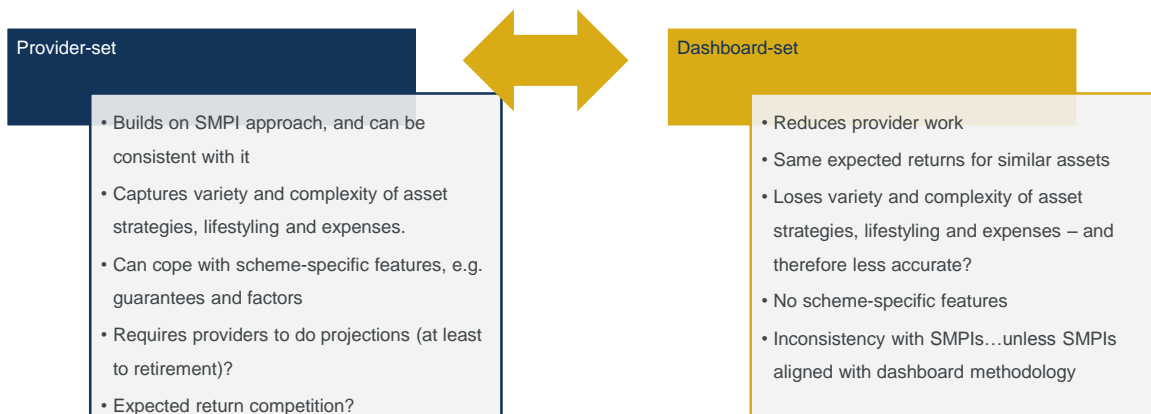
Provider-set

• Builds on SMPI approach, and can be consistent with it
• Captures variety and complexity of asset strategies, lifestyling and expenses.
• Can cope with scheme-specific features, e.g. guarantees and factors
• Requires providers to do projections (at least to retirement)?
• Expected return competition?

Dashboard-set

• Reduces provider work
• Same expected returns for similar assets
• Loses variety and complexity of asset strategies, lifestyling and expenses – and therefore less accurate?
• No scheme-specific features
• Inconsistency with SMPIs…unless SMPIs aligned with dashboard methodology